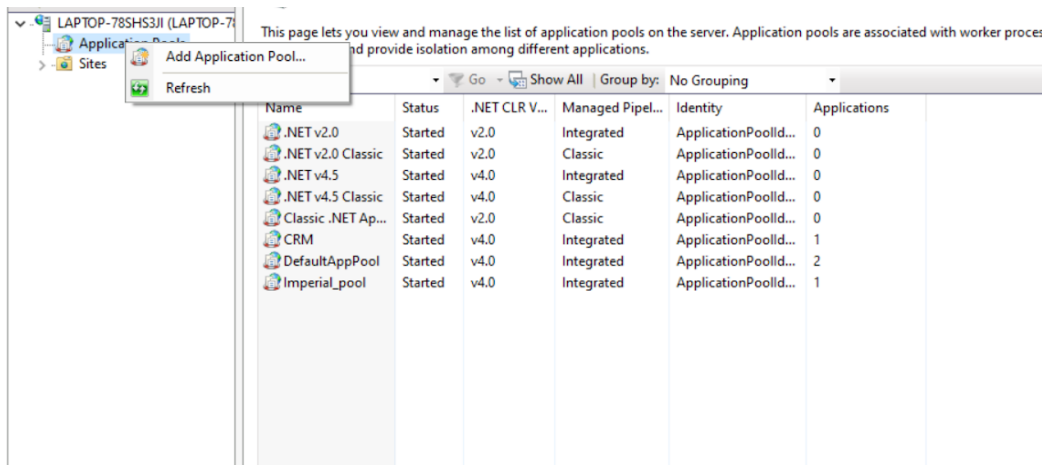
LAPTOP-78SHS3JI (LAPTOP-7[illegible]
Application Pools
Sites

Add Application Pool...
Refresh

This page lets you view and manage the list of application pools on the server. Application pools are associated with worker proces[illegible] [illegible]nd provide isolation among different applications.

Go Show All Group by: No Grouping

| Name | Status | .NET CLR V... | Managed Pipel... | Identity | Applications |
|---|---|---|---|---|---|
| .NET v2.0 | Started | v2.0 | Integrated | ApplicationPoolId... | 0 |
| .NET v2.0 Classic | Started | v2.0 | Classic | ApplicationPoolId... | 0 |
| .NET v4.5 | Started | v4.0 | Integrated | ApplicationPoolId... | 0 |
| .NET v4.5 Classic | Started | v4.0 | Classic | ApplicationPoolId... | 0 |
| Classic .NET Ap... | Started | v2.0 | Classic | ApplicationPoolId... | 0 |
| CRM | Started | v4.0 | Integrated | ApplicationPoolId... | 1 |
| DefaultAppPool | Started | v4.0 | Integrated | ApplicationPoolId... | 2 |
| Imperial_pool | Started | v4.0 | Integrated | ApplicationPoolId... | 1 |